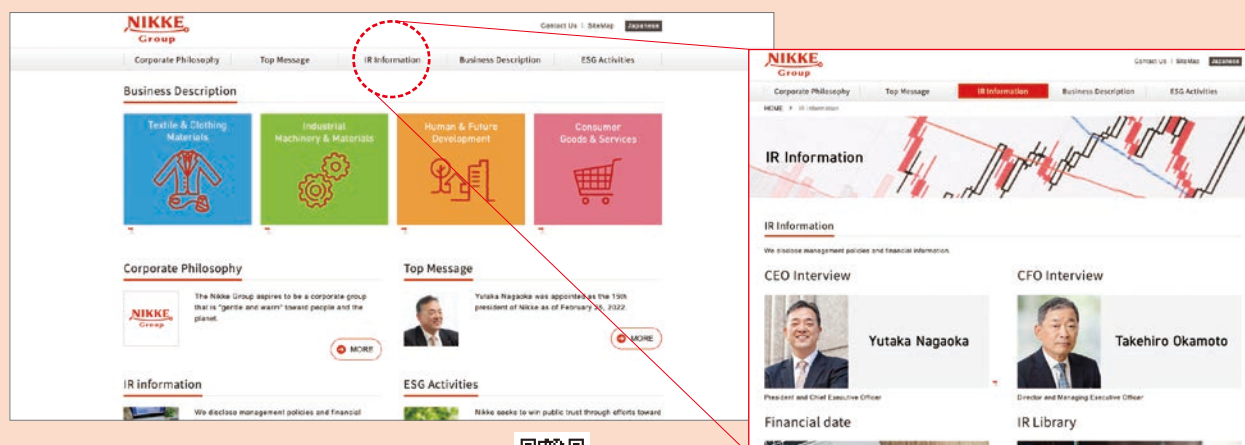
NIKKE Group

Contact Us | SiteMap Japanese

Corporate Philosophy Top Message IR Information Business Description ESG Activities

Business Description

Textile & Clothing Materials

Industrial Machinery & Materials

Human & Future Development

Consumer Goods & Services

Corporate Philosophy

NIKKE Group

The Nikke Group aspires to be a corporate group that is "gentle and warm" toward people and the planet.

MORE

Top Message

Yutaka Nagaoka was appointed as the 15th president of Nikke as of February 25, 2022.

MORE

IR information

We disclose management policies and financial

ESG Activities

Nikke seeks to win public trust through efforts toward

NIKKE Group

Contact Us | SiteMap Japanese

Corporate Philosophy Top Message IR Information Business Description ESG Activities

HOME > IR Information

IR Information

IR Information

We disclose management policies and financial information.

CEO Interview

Yutaka Nagaoka

President and Chief Executive Officer

CFO Interview

Takehiro Okamoto

Director and Managing Executive Officer

Financial date

IR Library